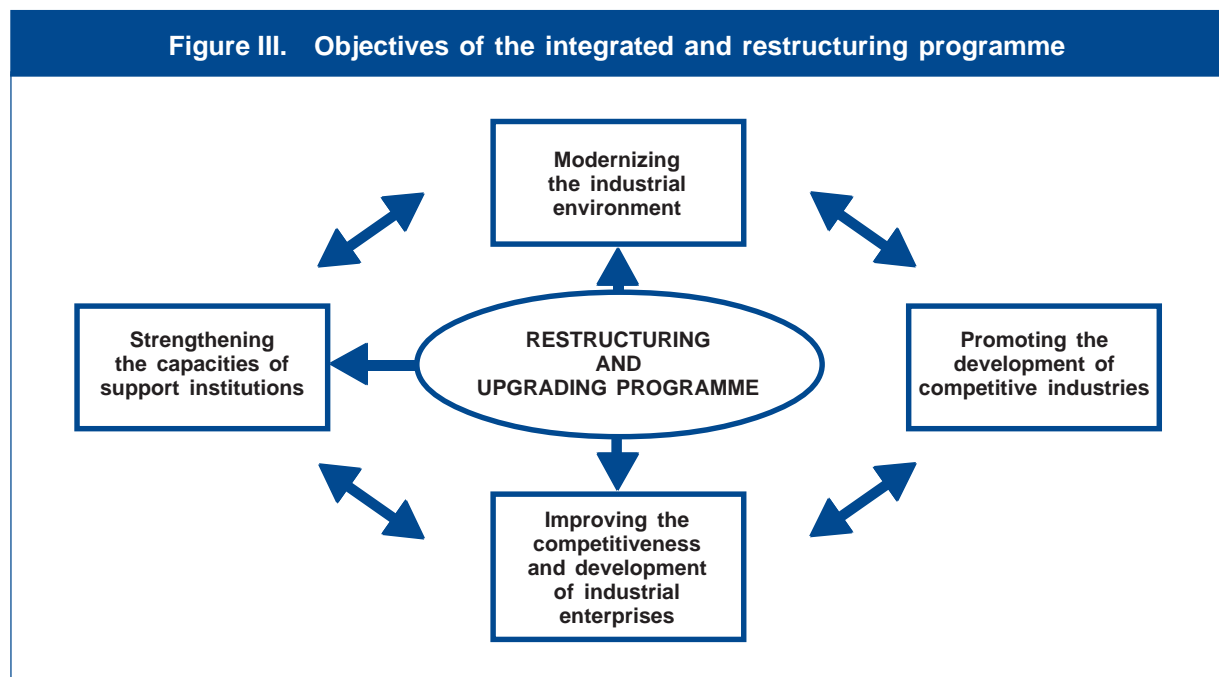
Figure III. Objectives of the integrated and restructuring programme

Modernizing the industrial environment

Strengthening the capacities of support institutions

RESTRUCTURING AND UPGRADING PROGRAMME

Promoting the development of competitive industries

Improving the competitiveness and development of industrial enterprises